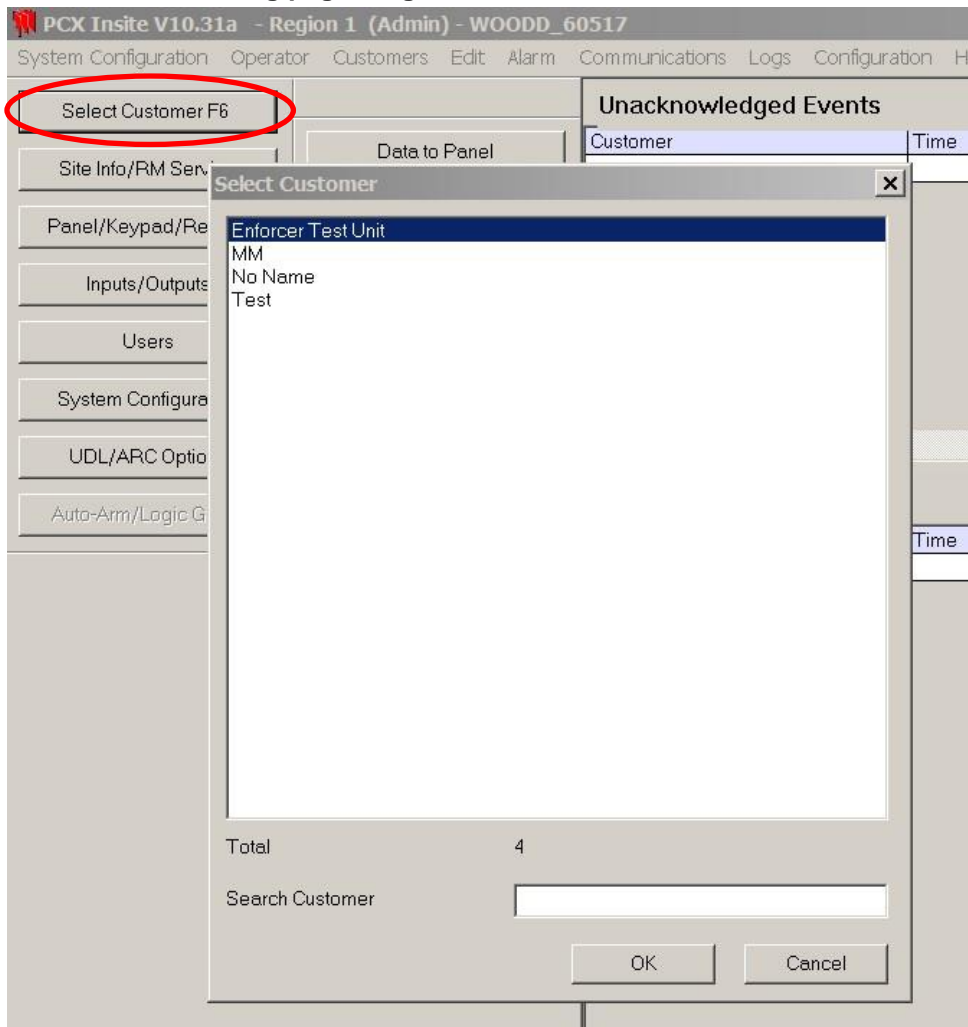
PCX Insite V10.31a - Region 1 (Admin) - WOODD_60517

System Configuration Operator Customers Edit Alarm Communications Logs Configuration H

Select Customer F6

Site Info/RM Serv

Panel/Keypad/Re

Inputs/Outputs

Users

System Configura

UDL/ARC Optio

Auto-Arm/Logic G

Data to Panel

Unacknowledged Events

| Customer | Time |
|---|---|

Time

Select Customer

Enforcer Test Unit
MM
No Name
Test

Total 4

Search Customer

OK

Cancel